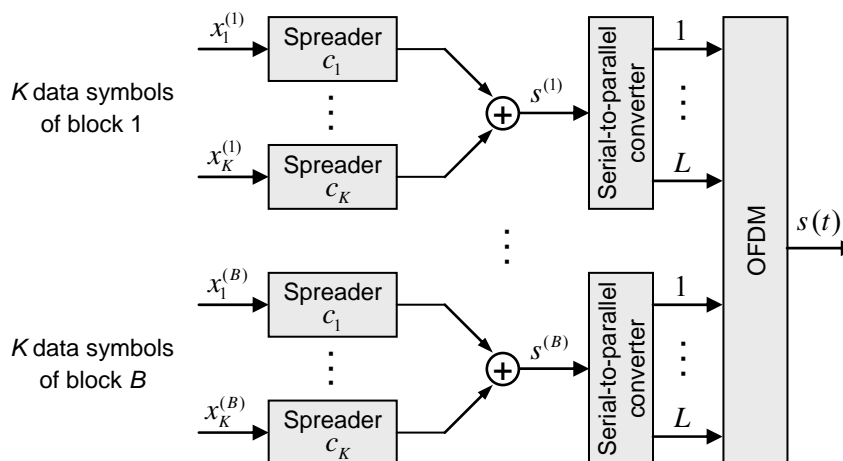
$K$ data symbols of block 1

$x_1^{(1)}$

Spreader $c_1$

$x_K^{(1)}$

Spreader $c_K$

$s^{(1)}$

Serial-to-parallel converter

1

$L$

$K$ data symbols of block $B$

$x_1^{(B)}$

Spreader $c_1$

$x_K^{(B)}$

Spreader $c_K$

$s^{(B)}$

Serial-to-parallel converter

1

$L$

OFDM

$s(t)$